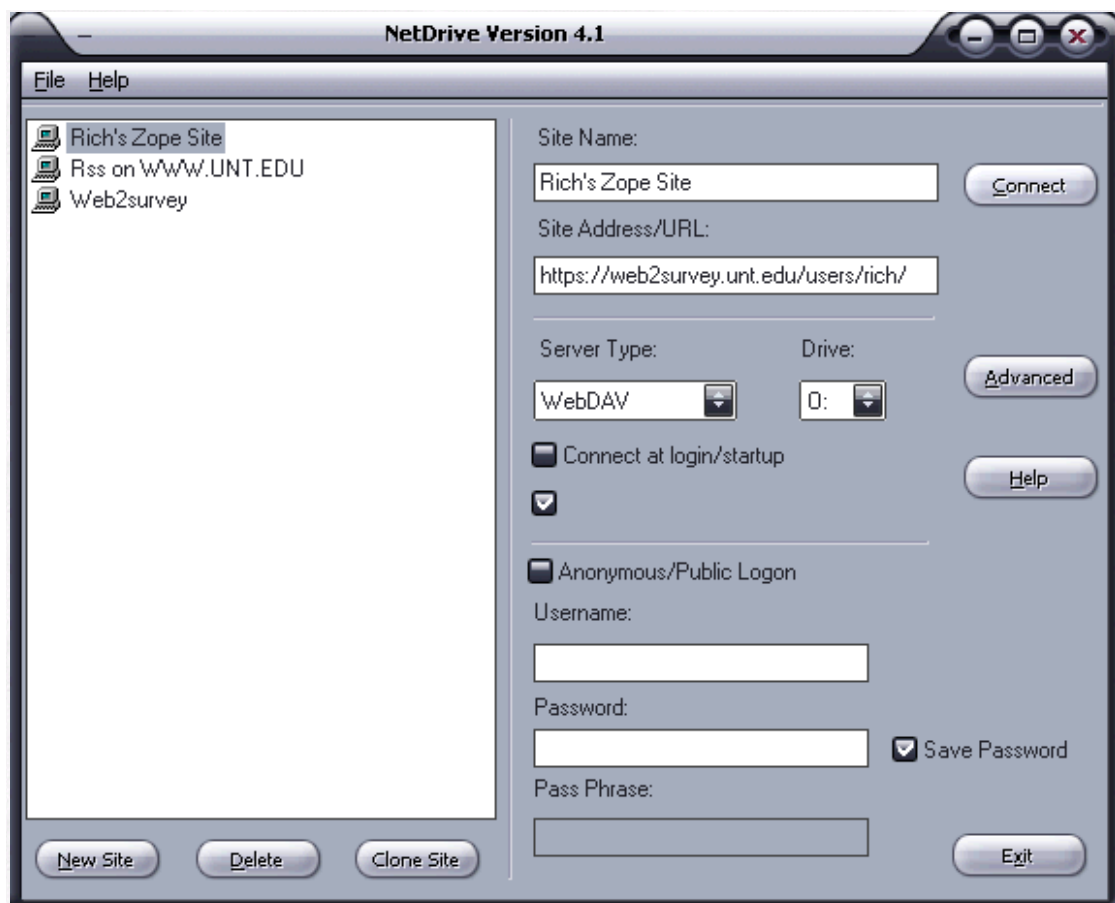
NetDrive Version 4.1

File Help

Rich's Zope Site
Rss on WWW.UNT.EDU
Web2survey

Site Name:
Rich's Zope Site
Connect
Site Address/URL:
https://web2survey.unt.edu/users/rich/

Server Type:
Drive:
WebDAV
O:
Advanced
Connect at login/startup
Help

Anonymous/Public Logon
Username:
Password:
Save Password
Pass Phrase:

New Site
Delete
Clone Site
Exit